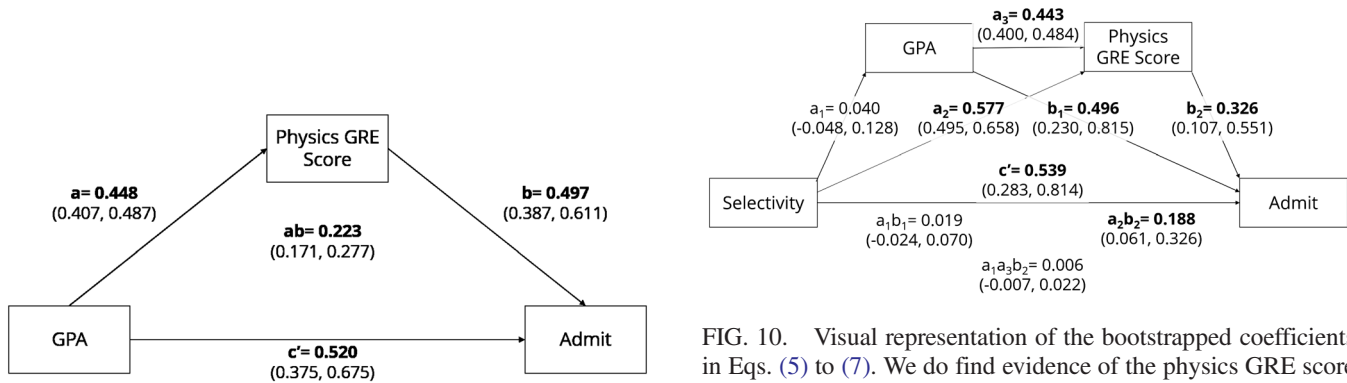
Physics GRE Score

a= 0.448
(0.407, 0.487)

ab= 0.223
(0.171, 0.277)

b= 0.497
(0.387, 0.611)

GPA

c'= 0.520
(0.375, 0.675)

Admit

GPA

$a_3$= 0.443
(0.400, 0.484)

Physics GRE Score

$a_1$= 0.040
(-0.048, 0.128)

$a_2$= 0.577
(0.495, 0.658)

$b_1$= 0.496
(0.230, 0.815)

$b_2$= 0.326
(0.107, 0.551)

Selectivity

c'= 0.539
(0.283, 0.814)

Admit

$a_1b_1$= 0.019
(-0.024, 0.070)

$a_2b_2$= 0.188
(0.061, 0.326)

$a_1a_3b_2$= 0.006
(-0.007, 0.022)

FIG. 10. Visual representation of the bootstrapped coefficient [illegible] in Eqs. (5) to (7). We do find evidence of the physics GRE scor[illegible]